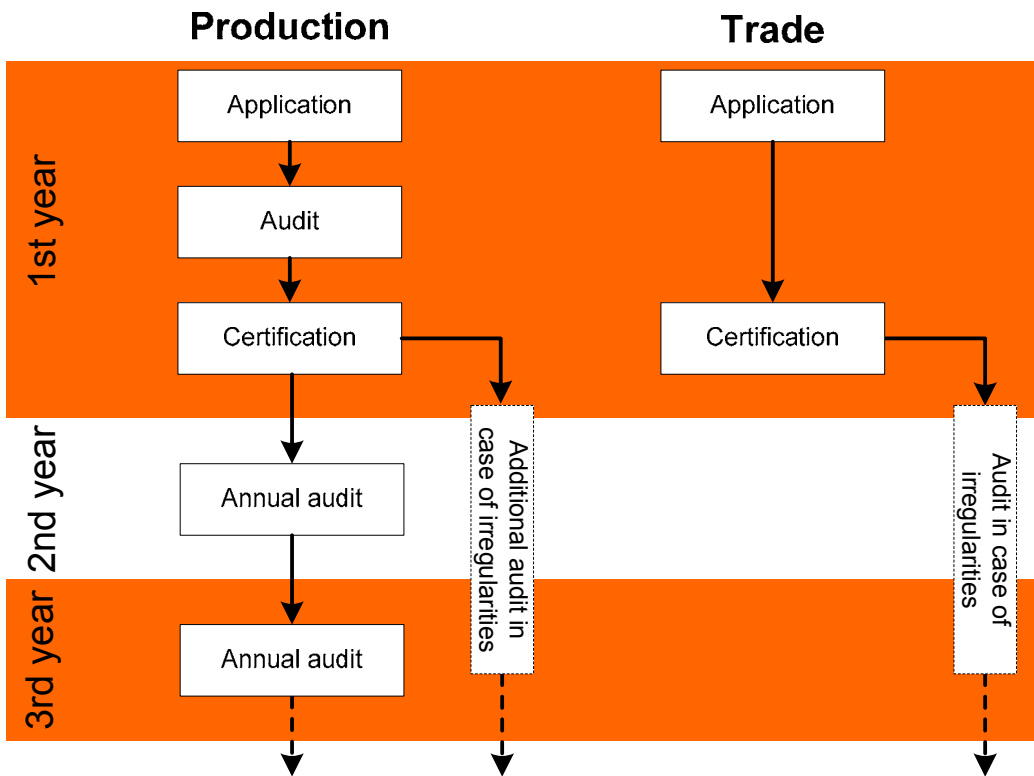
Production

Trade

1st year

Application

Audit

Certification

Application

Certification

2nd year

Annual audit

Additional audit in case of irregularities

Audit in case of irregularities

3rd year

Annual audit